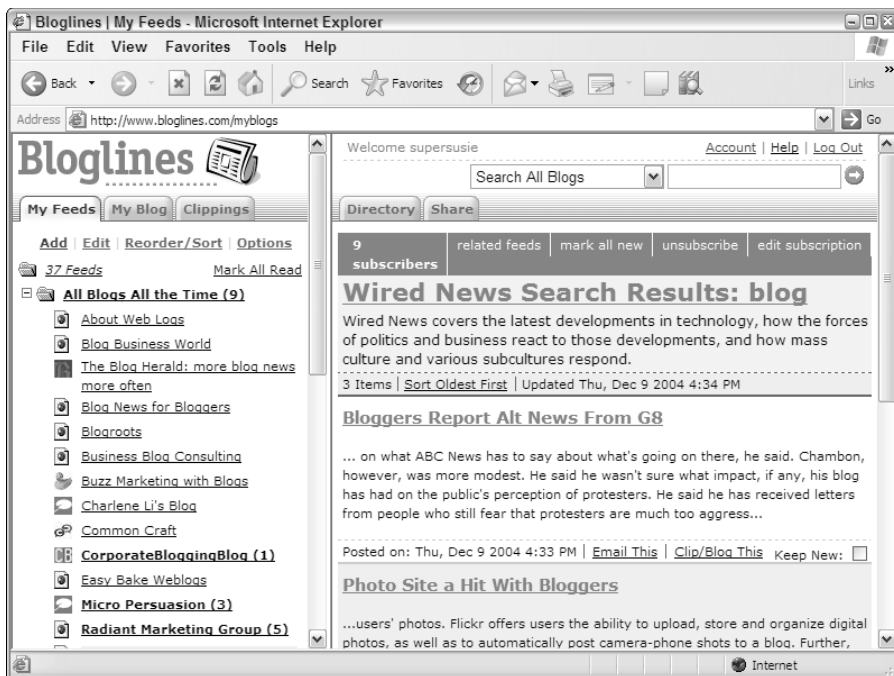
Bloglines | My Feeds - Microsoft Internet Explorer

File Edit View Favorites Tools Help

Back Search Favorites Links

Address http://www.bloglines.com/myblogs Go

Bloglines

My Feeds | My Blog | Clippings

Add | Edit | Reorder/Sort | Options

37 Feeds Mark All Read

All Blogs All the Time (9)

About Web Logs

Blog Business World

The Blog Herald: more blog news more often

Blog News for Bloggers

Blogroots

Business Blog Consulting

Buzz Marketing with Blogs

Charlene Li's Blog

Common Craft

CorporateBloggingBlog (1)

Easy Bake Weblogs

Micro Persuasion (3)

Radiant Marketing Group (5)

Welcome supersusie Account | Help | Log Out

Search All Blogs

Directory | Share

9 subscribers | related feeds | mark all new | unsubscribe | edit subscription

Wired News Search Results: blog

Wired News covers the latest developments in technology, how the forces of politics and business react to those developments, and how mass culture and various subcultures respond.

3 Items | Sort Oldest First | Updated Thu, Dec 9 2004 4:34 PM

Bloggers Report Alt News From G8

... on what ABC News has to say about what's going on there, he said. Chambon, however, was more modest. He said he wasn't sure what impact, if any, his blog has had on the public's perception of protesters. He said he has received letters from people who still fear that protesters are much too aggress...

Posted on: Thu, Dec 9 2004 4:33 PM | Email This | Clip/Blog This Keep New:

Photo Site a Hit With Bloggers

...users' photos. Flickr offers users the ability to upload, store and organize digital photos, as well as to automatically post camera-phone shots to a blog. Further,

Internet